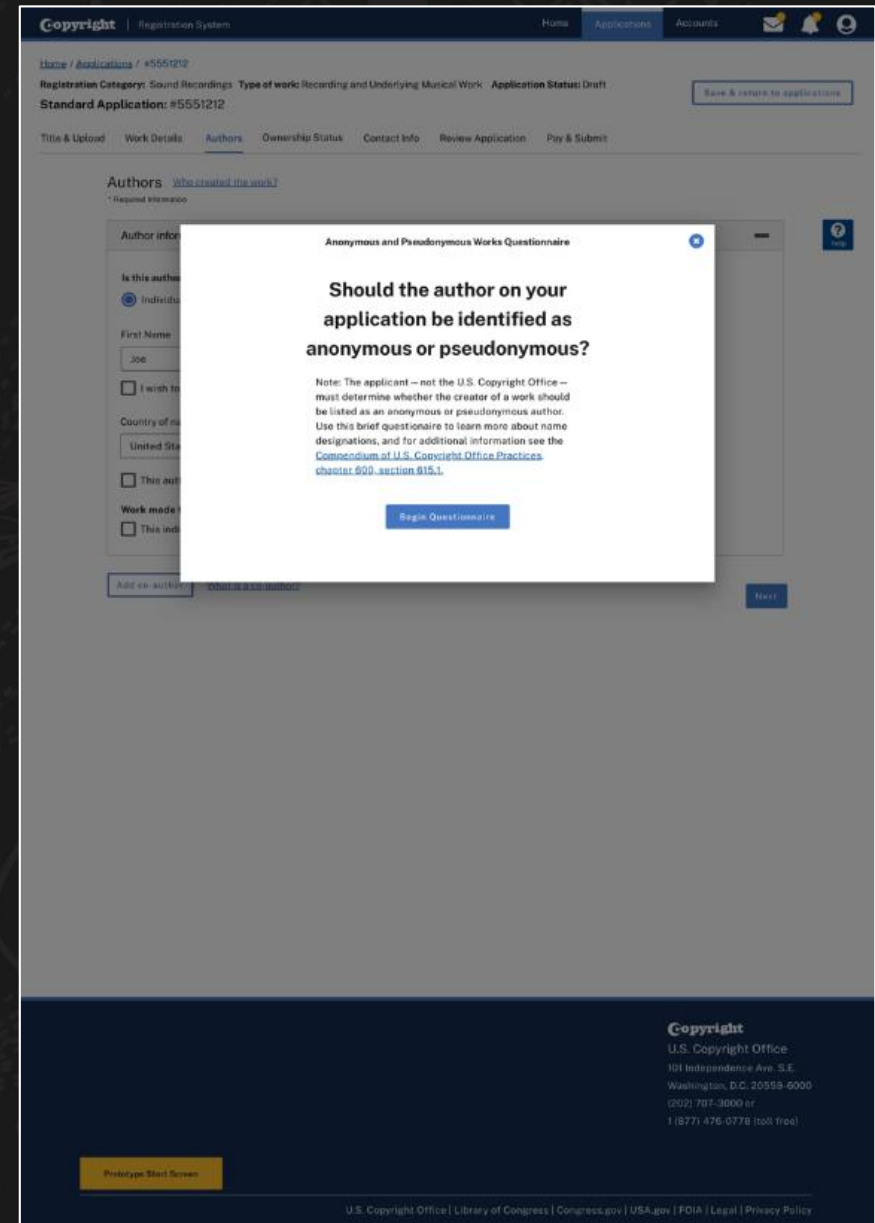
Copyright | Registration System

Home Applications Accounts

Home / Applications / #5551212

Registration Category: Sound Recordings Type of work: Recording and Underlying Musical Work Application Status: Draft

Standard Application: #5551212

Save & return to applications

Title & Upload Work Details Authors Ownership Status Contact Info Review Application Pay & Submit

Authors Who created the work?

* Required information

Author infor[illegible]

Help

Is this autho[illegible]

Individu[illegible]

First Name

Joe

I wish to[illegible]

Country of n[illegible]

United Sta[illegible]

This aut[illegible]

Work made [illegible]

This indi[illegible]

Add co-author What is a co-author?

Next

Anonymous and Pseudonymous Works Questionnaire

Should the author on your application be identified as anonymous or pseudonymous?

Note: The applicant — not the U.S. Copyright Office — must determine whether the creator of a work should be listed as an anonymous or pseudonymous author. Use this brief questionaire to learn more about name designations, and for additional information see the Compendium of U.S. Copyright Office Practices, chapter 600, section 615.1.

Begin Questionnaire

Copyright
U.S. Copyright Office
101 Independence Ave. S.E.
Washington, D.C. 20559-6000
(202) 707-3000 or
1 (877) 476-0778 (toll free)

Prototype Start Screen

U.S. Copyright Office | Library of Congress | Congress.gov | USA.gov | FOIA | Legal | Privacy Policy